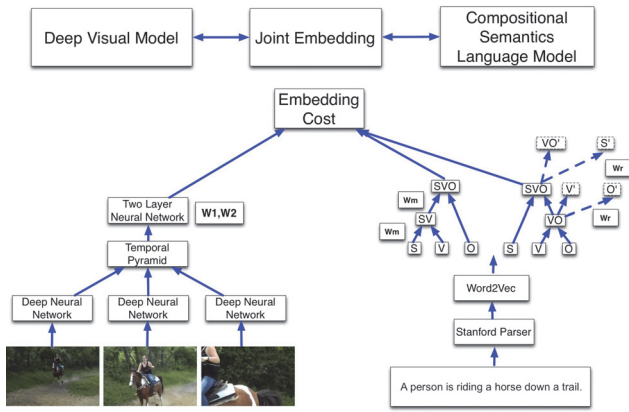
Deep Visual Model

Joint Embedding

Compositional Semantics Language Model

Embedding Cost

Two Layer Neural Network

W1,W2

Temporal Pyramid

Deep Neural Network

Deep Neural Network

Deep Neural Network

Wm

Wm

SVO

SV

S

V

O

VO'

S'

Wr

SVO

V'

O'

VO

Wr

S

V

O

Word2Vec

Stanford Parser

A person is riding a horse down a trail.